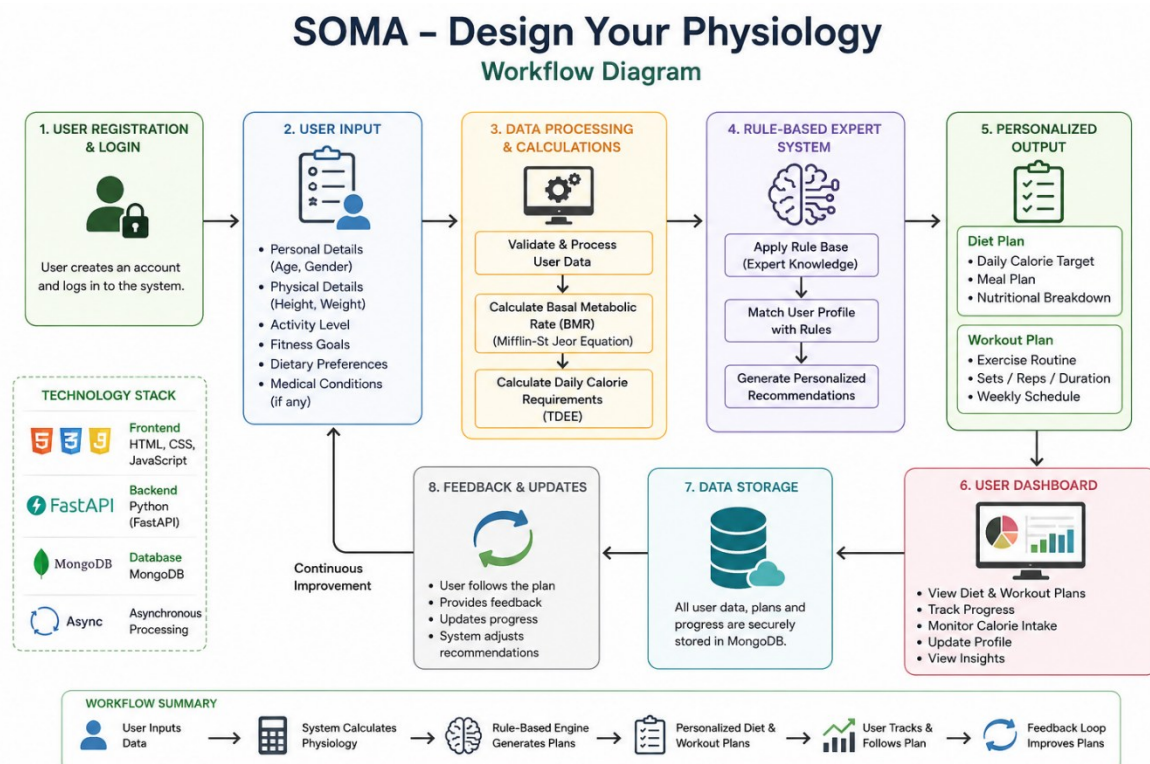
SOMA – Design Your Physiology
Workflow Diagram

1. USER REGISTRATION & LOGIN

User creates an account and logs in to the system.

2. USER INPUT

• Personal Details (Age, Gender)
• Physical Details (Height, Weight)
• Activity Level
• Fitness Goals
• Dietary Preferences
• Medical Conditions (if any)

3. DATA PROCESSING & CALCULATIONS

Validate & Process User Data

Calculate Basal Metabolic Rate (BMR) (Mifflin-St Jeor Equation)

Calculate Daily Calorie Requirements (TDEE)

4. RULE-BASED EXPERT SYSTEM

Apply Rule Base (Expert Knowledge)

Match User Profile with Rules

Generate Personalized Recommendations

5. PERSONALIZED OUTPUT

Diet Plan
• Daily Calorie Target
• Meal Plan
• Nutritional Breakdown

Workout Plan
• Exercise Routine
• Sets / Reps / Duration
• Weekly Schedule

TECHNOLOGY STACK

5 3 JS

Frontend
HTML, CSS, JavaScript

FastAPI

Backend
Python (FastAPI)

MongoDB

Database
MongoDB

Async

Asynchronous Processing

Continuous Improvement

8. FEEDBACK & UPDATES

• User follows the plan
• Provides feedback
• Updates progress
• System adjusts recommendations

7. DATA STORAGE

All user data, plans and progress are securely stored in MongoDB.

6. USER DASHBOARD

• View Diet & Workout Plans
• Track Progress
• Monitor Calorie Intake
• Update Profile
• View Insights

WORKFLOW SUMMARY

User Inputs Data → System Calculates Physiology → Rule-Based Engine Generates Plans → Personalized Diet & Workout Plans → User Tracks & Follows Plan → Feedback Loop Improves Plans